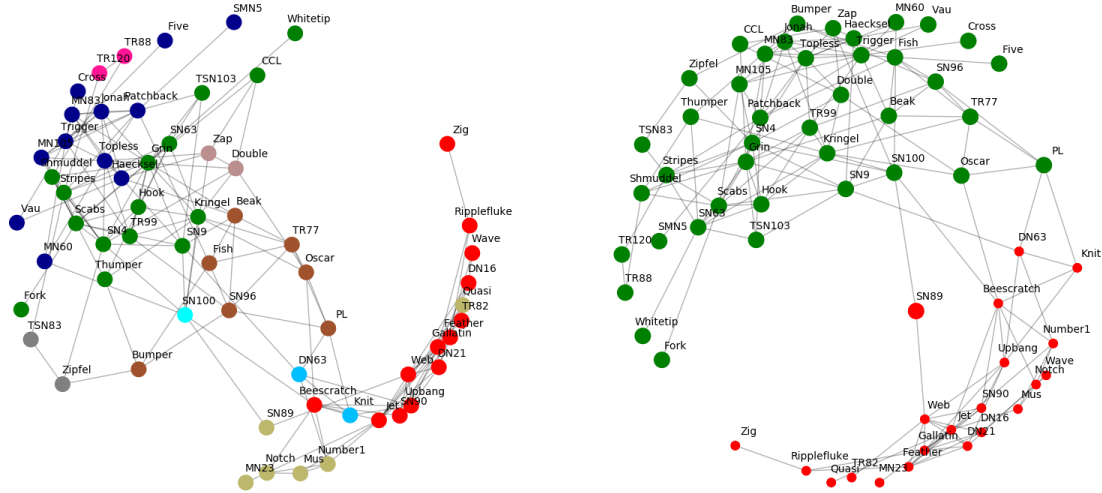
SMN5
Whitetip
Five
TR88
TR120
CCL
TSN103
Cross
Jonah
Patchback
MN83
Trigger
SN63
Zap
Zig
MN105
Topless
Grin
Double
Shmuddel
Haecksel
Stripes
Hook
Vau
Scabs
Kringel
Beak
TR99
Ripplefluke
SN4
SN9
TR77
Wave
MN60
Fish
Oscar
DN16
Thumper
Quasi
TR82
Fork
SN100
SN96
PL
Feather
TSN83
Gallatin
DN21
Web
Zipfel
Bumper
DN63
Upbang
Beescratch
Knit
Jet
SN90
SN89
Number1
Notch
Mus
MN23

Bumper
Zap
MN60
Vau
Jonah
Haecksel
CCL
MN83
Cross
Topless
Trigger
Fish
Five
Zipfel
MN105
SN96
Double
Thumper
Patchback
Beak
TR77
TSN83
TR99
SN4
Kringel
Grin
SN100
PL
Stripes
Oscar
Shmuddel
SN9
Scabs
Hook
SN63
SMN5
TSN103
DN63
TR120
Knit
TR88
SN89
Beescratch
Number1
Whitetip
Upbang
Fork
Wave
Notch
Mus
SN90
Web
Jet
DN16
DN21
Gallatin
Zig
Feather
Ripplefluke
TR82
Quasi
MN23